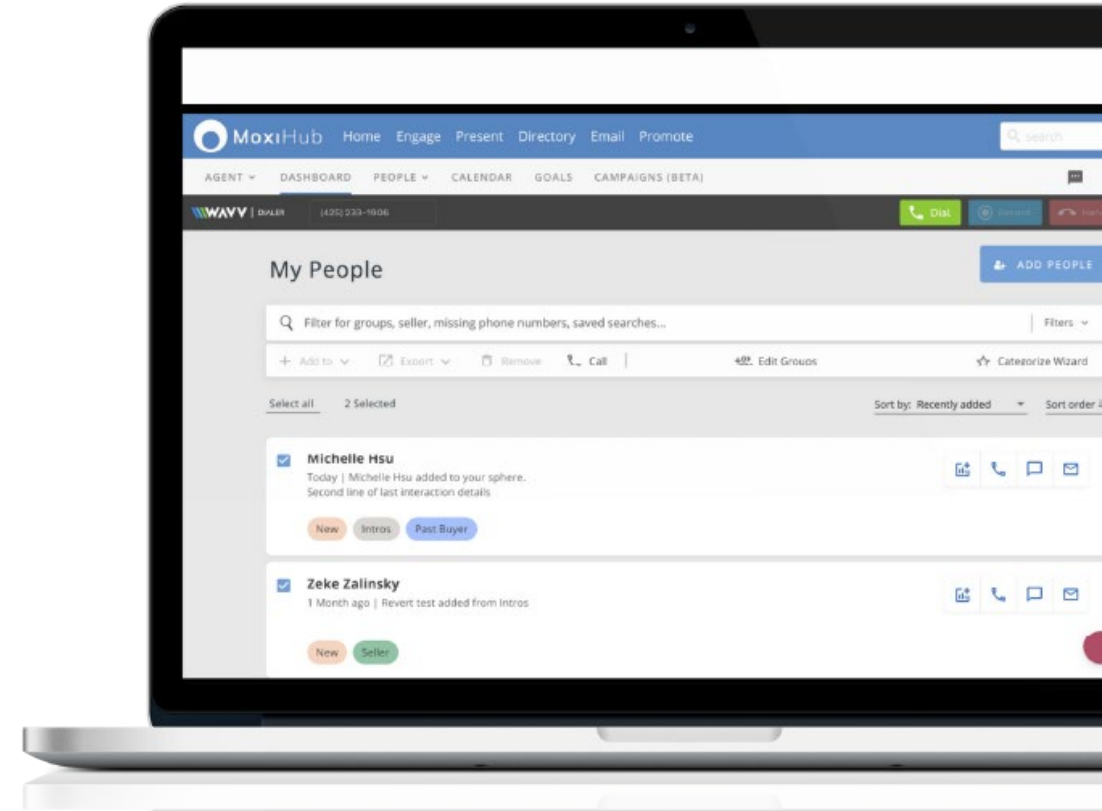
MoxiHub Home Engage Present Directory Email Promote

Search

AGENT DASHBOARD PEOPLE CALENDAR GOALS CAMPAIGNS (BETA)

WAVV | DIALER (425) 233-1906

Dial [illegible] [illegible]

My People

ADD PEOPLE

Filter for groups, seller, missing phone numbers, saved searches...

Filters

Add to Export Remove Call Edit Groups Categorize Wizard

Select all 2 Selected

Sort by: Recently added Sort order

Michelle Hsu
Today | Michelle Hsu added to your sphere.
Second line of last interaction details

New Intros Past Buyer

Zeke Zalinsky
1 Month ago | Revert test added from Intros

New Seller